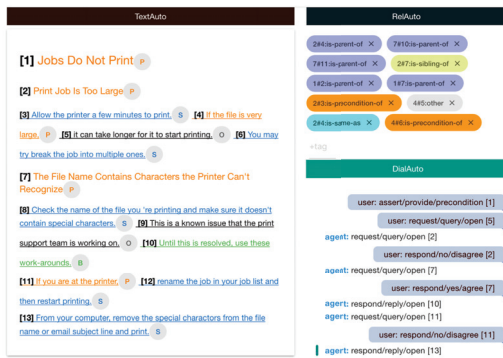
TextAuto

[1] Jobs Do Not Print P

[2] Print Job Is Too Large P

[3] Allow the printer a few minutes to print. S [4] If the file is very large, P [5] it can take longer for it to start printing. O [6] You may try break the job into multiple ones. S

[7] The File Name Contains Characters the Printer Can't Recognize P

[8] Check the name of the file you 're printing and make sure it doesn't contain special characters. S [9] This is a known issue that the print support team is working on. O [10] Until this is resolved, use these work-arounds. B

[11] If you are at the printer, P [12] rename the job in your job list and then restart printing. S

[13] From your computer, remove the special charactors from the file name or email subject line and print. S

RelAuto

2#4:is-parent-of ×
7#10:is-parent-of ×
7#11:is-parent-of ×
2#7:is-sibling-of ×
1#2:is-parent-of ×
1#7:is-parent-of ×
2#3:is-precondition-of ×
4#5:other ×
2#6:is-same-as ×
4#6:is-precondition-of ×

+tag

DialAuto

user: assert/provide/precondition [1]
user: request/query/open [5]
agent: request/query/open [2]
user: respond/no/disagree [2]
agent: request/query/open [7]
user: respond/yes/agree [7]
agent: respond/reply/open [10]
agent: request/query/open [11]
user: respond/no/disagree [11]
agent: respond/reply/open [13]